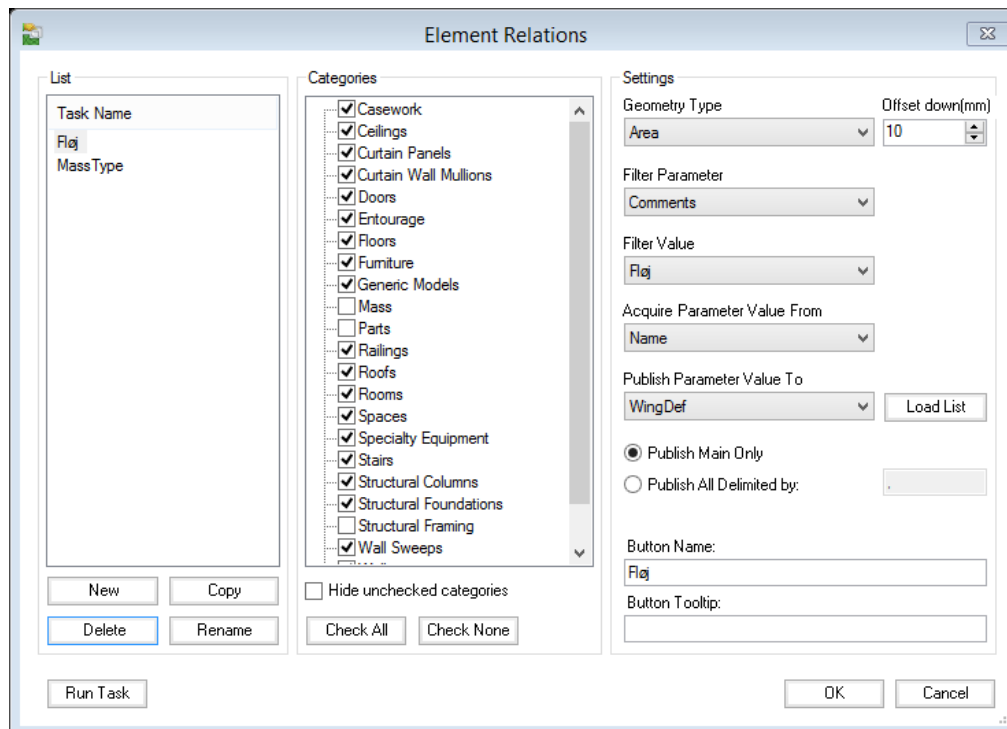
Element Relations

List

Task Name
Fløj
MassType

New
Copy
Delete
Rename

Categories

Casework
Ceilings
Curtain Panels
Curtain Wall Mullions
Doors
Entourage
Floors
Furniture
Generic Models
Mass
Parts
Railings
Roofs
Rooms
Spaces
Specialty Equipment
Stairs
Structural Columns
Structural Foundations
Structural Framing
Wall Sweeps
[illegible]

Hide unchecked categories
Check All
Check None

Settings

Geometry Type
Area
Offset down(mm)
10

Filter Parameter
Comments

Filter Value
Fløj

Acquire Parameter Value From
Name

Publish Parameter Value To
WingDef
Load List

Publish Main Only
Publish All Delimited by:
,

Button Name:
Fløj
Button Tooltip:

Run Task
OK
Cancel